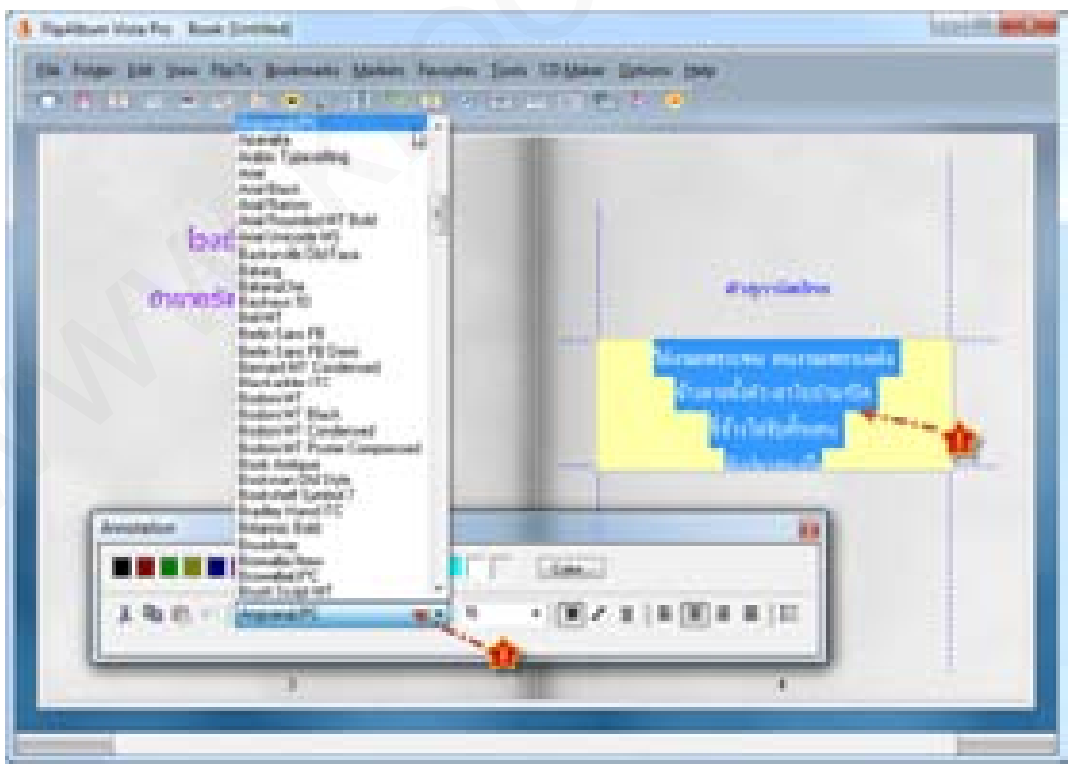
FlipAlbum Vista Pro Book [Untitled]

File Folder Edit View FlipTo Bookmarks Markers Favorites Tools CD Maker Options Help

AngsanaUPC
Agency FB
Arabic Typesetting
Arial
Arial Black
Arial Narrow
Arial Rounded MT Bold
Arial Unicode MS
Baskerville Old Face
Batang
BatangChe
Bauhaus 93
Bell MT
Berlin Sans FB
Berlin Sans FB Demi
Bernard MT Condensed
Blackadder ITC
Bodoni MT
Bodoni MT Black
Bodoni MT Condensed
Bodoni MT Poster Compressed
Book Antiqua
Bookman Old Style
Bookshelf Symbol 7
Bradley Hand ITC
Britannic Bold
Broadway
Browallia New
BrowalliaUPC
Brush Script MT

Annotation

Color...

AngsanaUPC

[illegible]

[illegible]

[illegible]

1

1